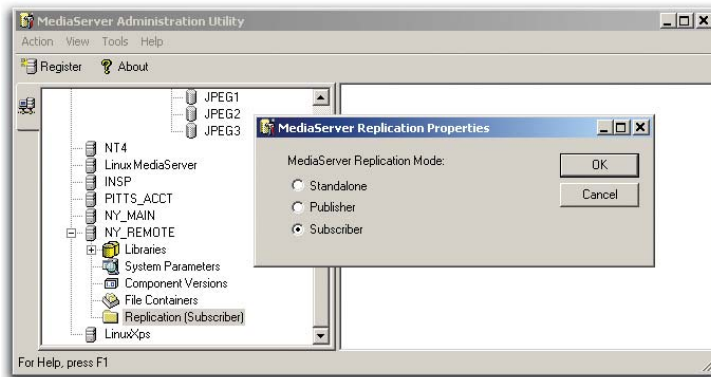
MediaServer Administration Utility

Action View Tools Help

Register About

JPEG1
JPEG2
JPEG3
NT4
Linux MediaServer
INSP
PITTS_ACCT
NY_MAIN
NY_REMOTE
Libraries
System Parameters
Component Versions
File Containers
Replication (Subscriber)
LinuxXps

MediaServer Replication Properties

MediaServer Replication Mode:

Standalone
Publisher
Subscriber

OK
Cancel

For Help, press F1